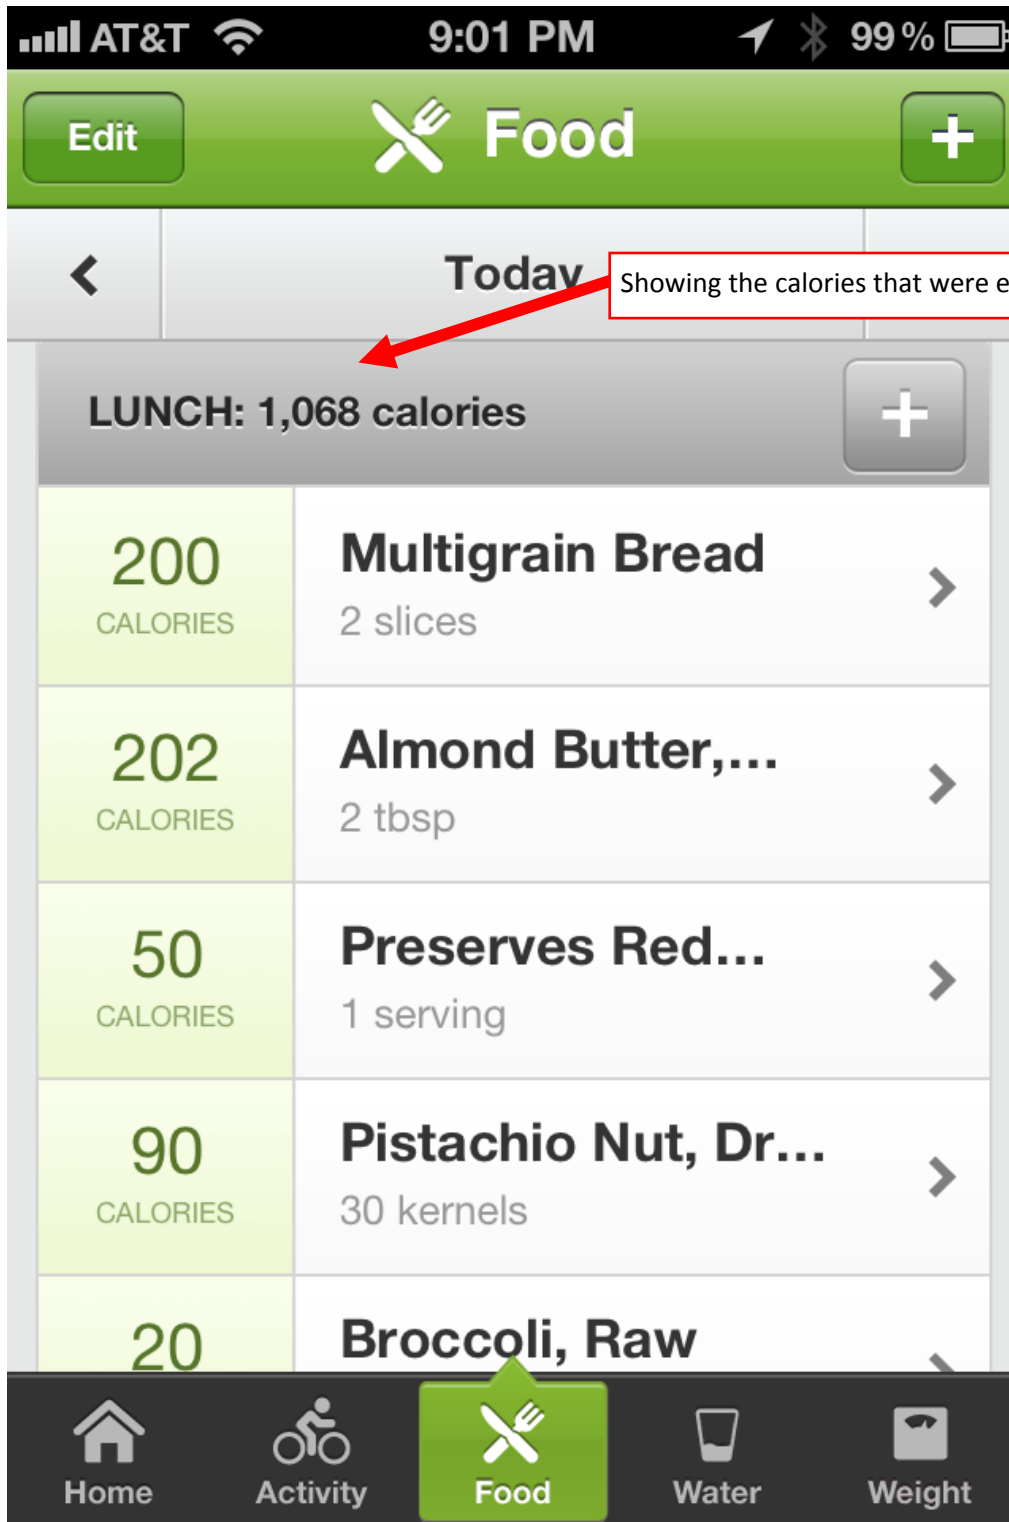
AT&T 9:01 PM 99%

Edit Food +

Today

Showing the calories that were e

LUNCH: 1,068 calories +

200 CALORIES Multigrain Bread 2 slices

202 CALORIES Almond Butter,... 2 tbsp

50 CALORIES Preserves Red... 1 serving

90 CALORIES Pistachio Nut, Dr... 30 kernels

20 Broccoli, Raw

Home Activity Food Water Weight